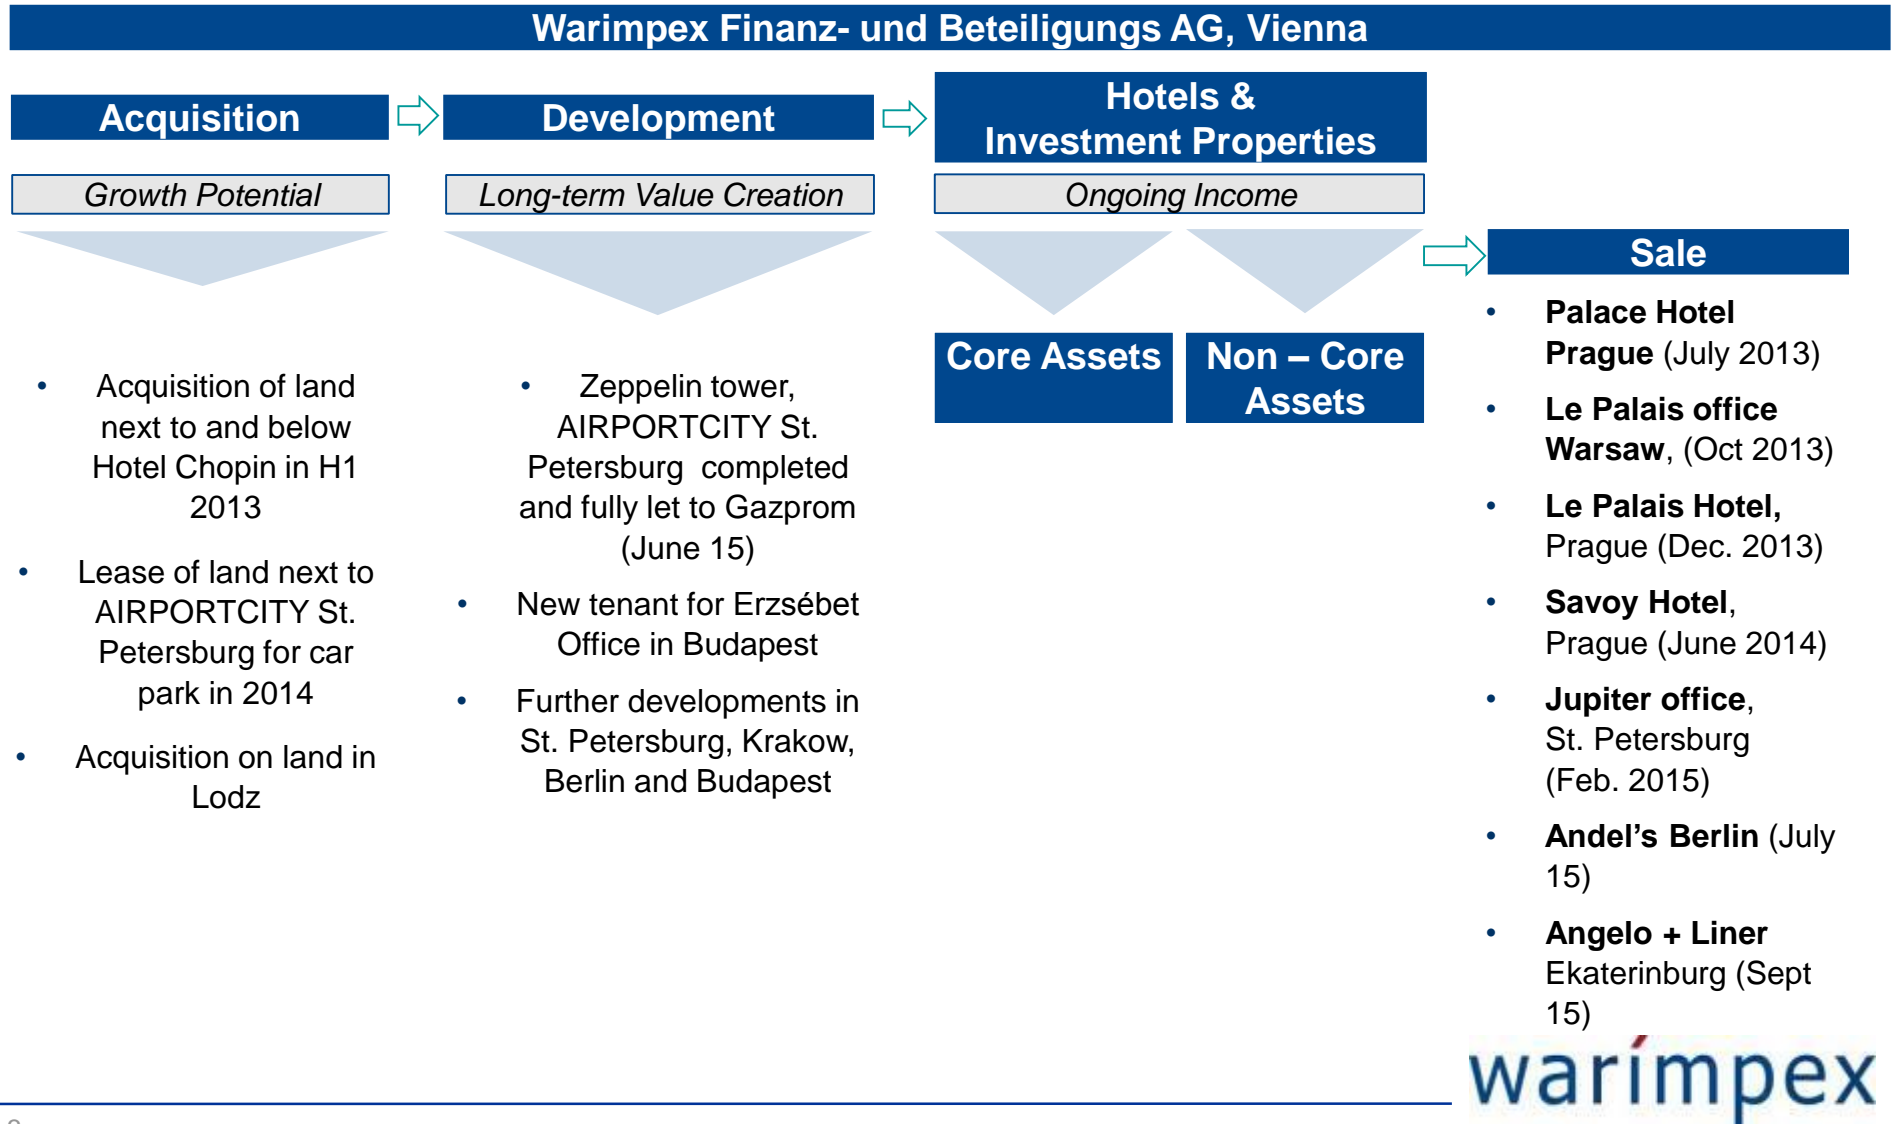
Warimpex Finanz- und Beteiligungs AG, Vienna

Acquisition

Growth Potential

Development

Long-term Value Creation

Hotels & Investment Properties

Ongoing Income

Core Assets

Non – Core Assets

Sale

- Acquisition of land next to and below Hotel Chopin in H1 2013
- Lease of land next to AIRPORTCITY St. Petersburg for car park in 2014
- Acquisition on land in Lodz

- Zeppelin tower, AIRPORTCITY St. Petersburg completed and fully let to Gazprom (June 15)
- New tenant for Erzsébet Office in Budapest
- Further developments in St. Petersburg, Krakow, Berlin and Budapest

- Palace Hotel Prague (July 2013)
- Le Palais office Warsaw, (Oct 2013)
- Le Palais Hotel, Prague (Dec. 2013)
- Savoy Hotel, Prague (June 2014)
- Jupiter office, St. Petersburg (Feb. 2015)
- Andel's Berlin (July 15)
- Angelo + Liner Ekaterinburg (Sept 15)

warimpex